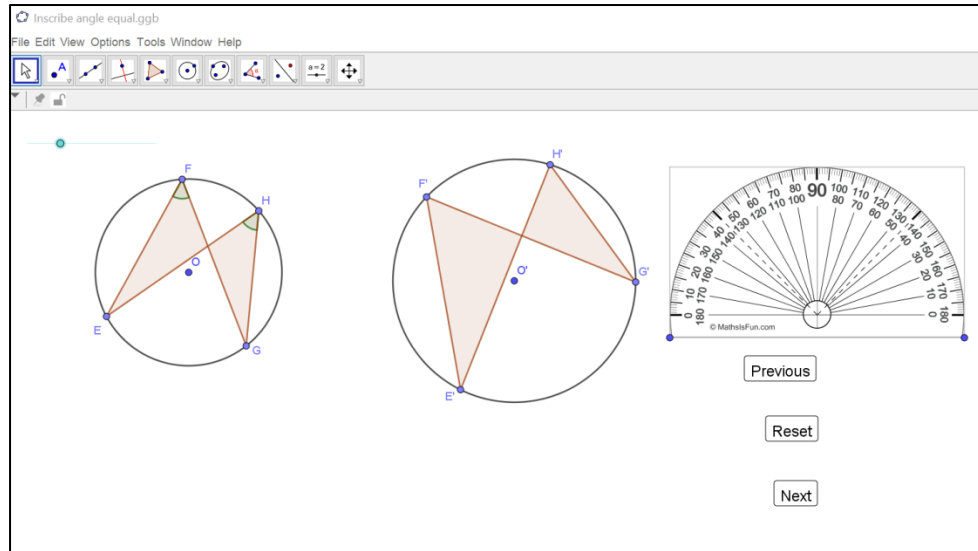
Inscribe angle equal.ggb

File Edit View Options Tools Window Help

a=2

F
H
O
E
G

F'
H'
O'
E'
G'

0 10 20 30 40 50 60 70 80 90 100 110 120 130 140 150 160 170 180
180 170 160 150 140 130 120 110 100 90 80 70 60 50 40 30 20 10 0

© MathsIsFun.com

Previous

Reset

Next